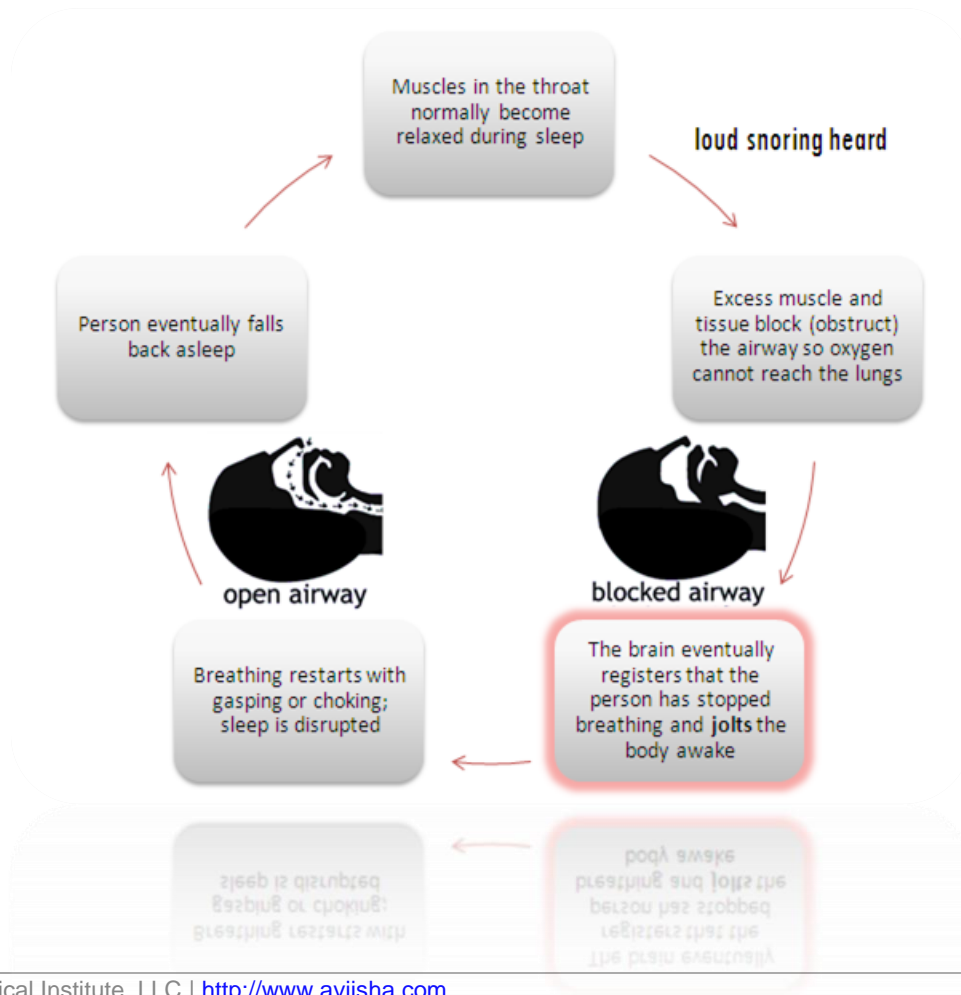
Muscles in the throat normally become relaxed during sleep

loud snoring heard

Excess muscle and tissue block (obstruct) the airway so oxygen cannot reach the lungs

Person eventually falls back asleep

open airway

blocked airway

Breathing restarts with gasping or choking; sleep is disrupted

The brain eventually registers that the person has stopped breathing and **jolts** the body awake

ical Institute, LLC | http://www.avijsha.com